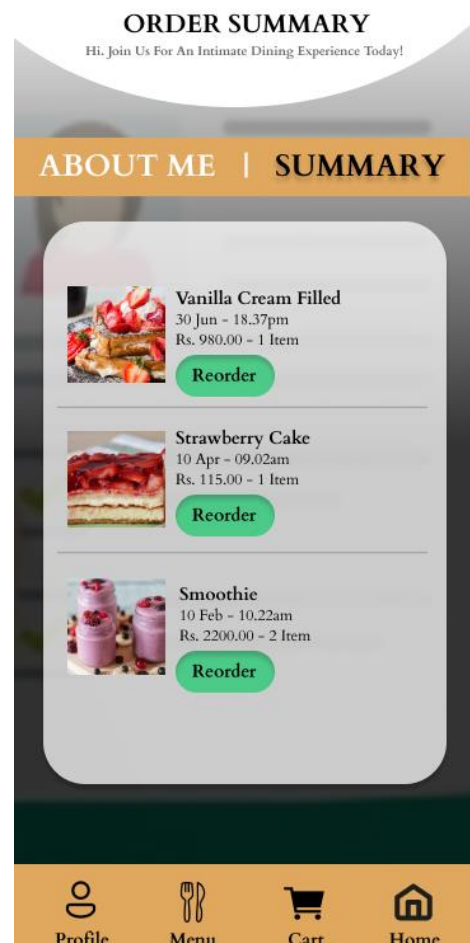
ORDER SUMMARY
Hi. Join Us For An Intimate Dining Experience Today!

ABOUT ME | SUMMARY

Vanilla Cream Filled
30 Jun - 18.37pm
Rs. 980.00 - 1 Item
Reorder

Strawberry Cake
10 Apr - 09.02am
Rs. 115.00 - 1 Item
Reorder

Smoothie
10 Feb - 10.22am
Rs. 2200.00 - 2 Item
Reorder

Profile Menu Cart Home